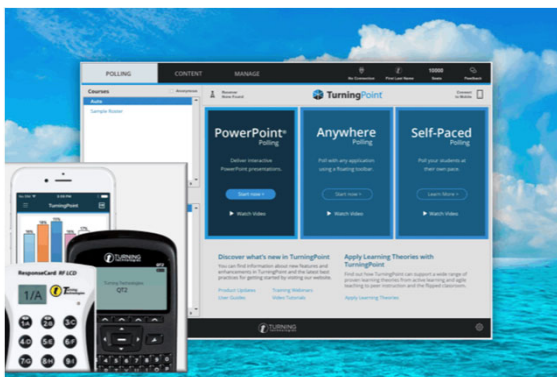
POLLING
CONTENT
MANAGE

No Connection
First Last Name
10000
Feedback

Courses
Anonymous
Auto
Sample Roster

TurningPoint

Connect to Mobile

PowerPoint® Polling
Deliver interactive PowerPoint presentations.
Start now >
Watch Video

Anywhere Polling
Poll with any application using a floating toolbar.
Start now >
Watch Video

Self-Paced Polling
Poll your students at their own pace.
Learn More >
Watch Video

Discover what's new in TurningPoint
You can find information about new features and enhancements in TurningPoint and the latest best practices for getting started by visiting our website.
Product Updates
Training Webinars
User Guides
Video Tutorials

Apply Learning Theories with TurningPoint
Find out how TurningPoint can support a wide range of proven learning theories from active learning and agile teaching to peer instruction and the flipped classroom.
Apply Learning Theories

TurningPoint

TURNING

ResponseCard RF LCD
1/A
2/B
3/C
4/D
5/E
6/F
7/G
8/H
9/I

TURNING
QT2